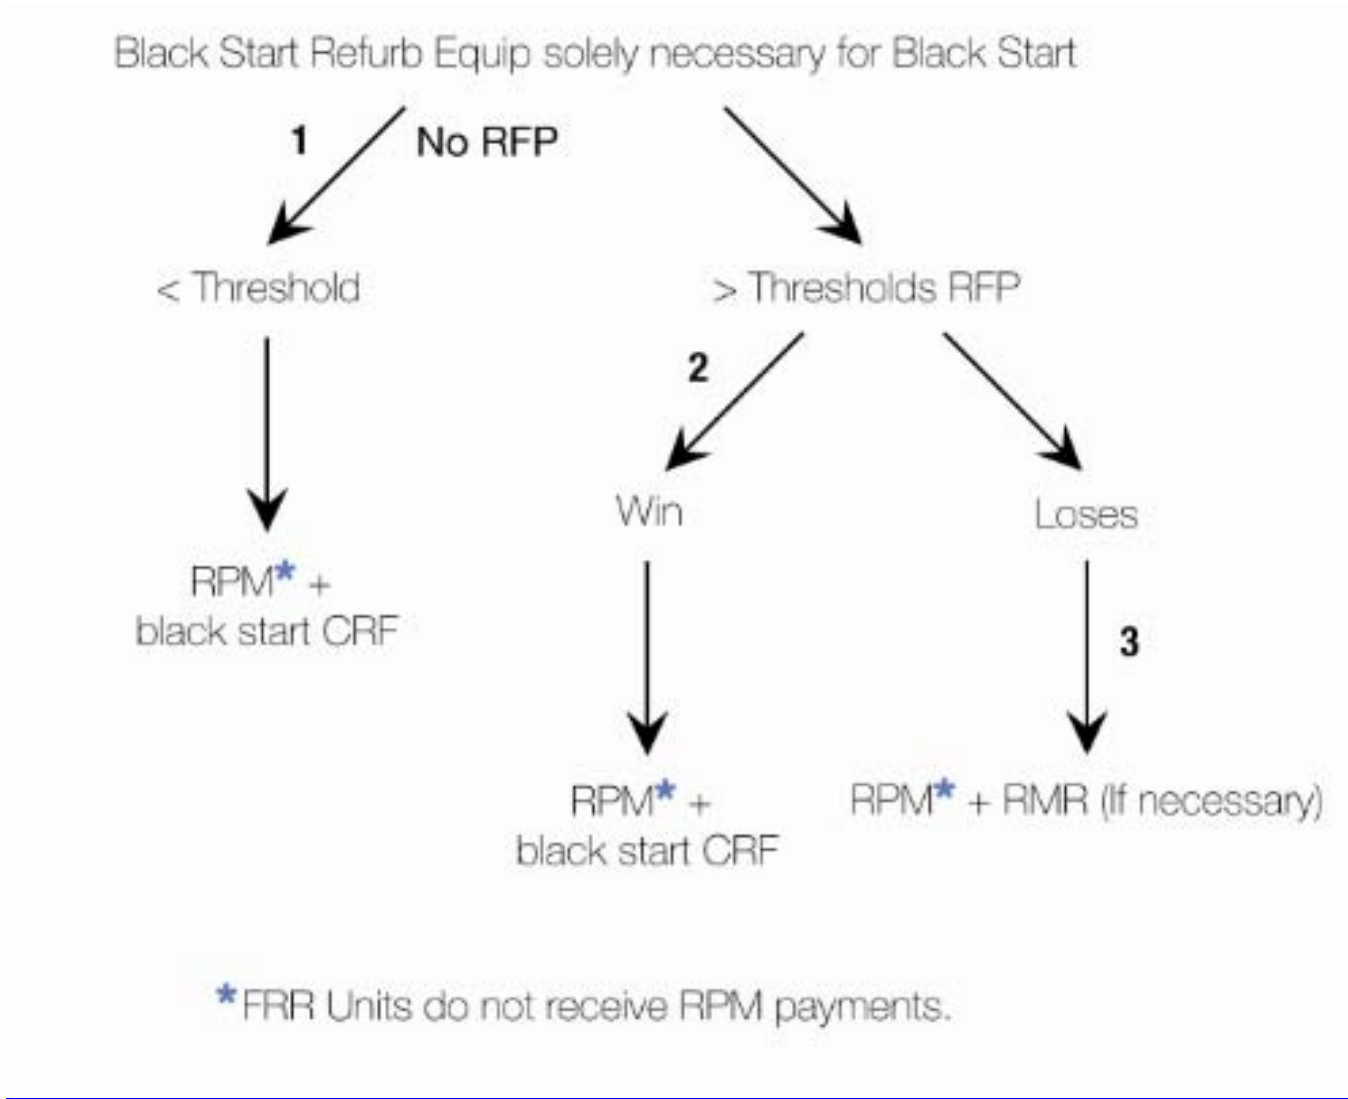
Black Start Refurb Equip solely necessary for Black Start

1 No RFP

< Threshold

> Thresholds RFP

RPM* + black start CRF

2

Win

Loses

3

RPM* + black start CRF

RPM* + RMR (If necessary)

*FRR Units do not receive RPM payments.